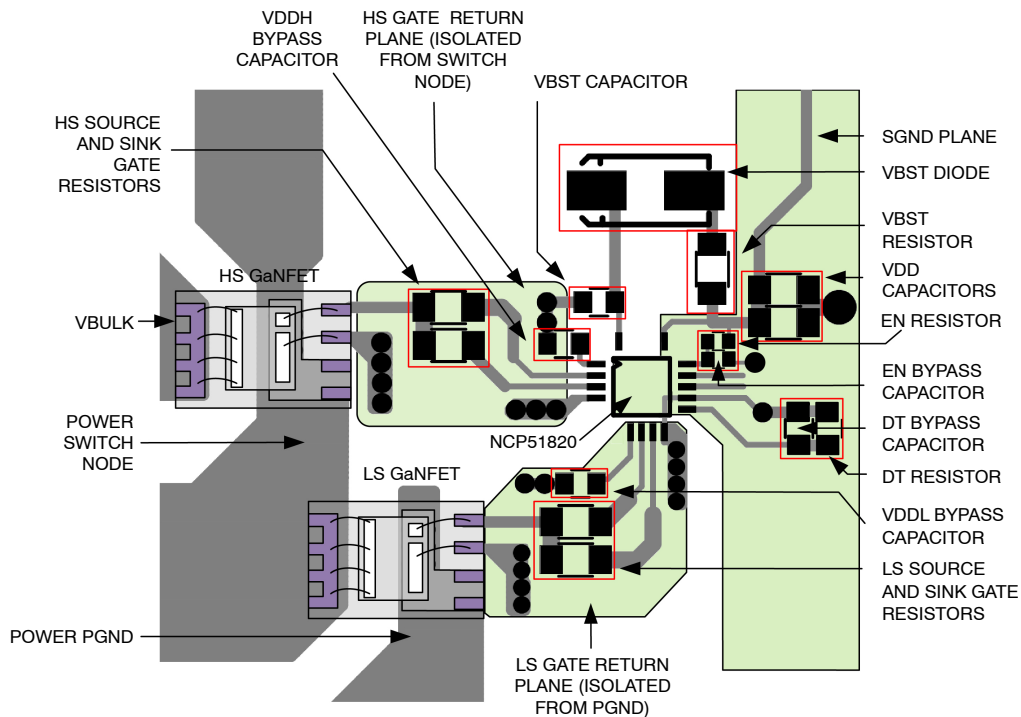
VDDH BYPASS CAPACITOR

HS GATE RETURN PLANE (ISOLATED FROM SWITCH NODE)

VBST CAPACITOR

HS SOURCE AND SINK GATE RESISTORS

SGND PLANE

VBST DIODE

VBST RESISTOR

HS GaNFET

VDD CAPACITORS

VBULK

EN RESISTOR

EN BYPASS CAPACITOR

POWER SWITCH NODE

DT BYPASS CAPACITOR

NCP51820

DT RESISTOR

LS GaNFET

VDDL BYPASS CAPACITOR

LS SOURCE AND SINK GATE RESISTORS

POWER PGND

LS GATE RETURN PLANE (ISOLATED FROM PGND)